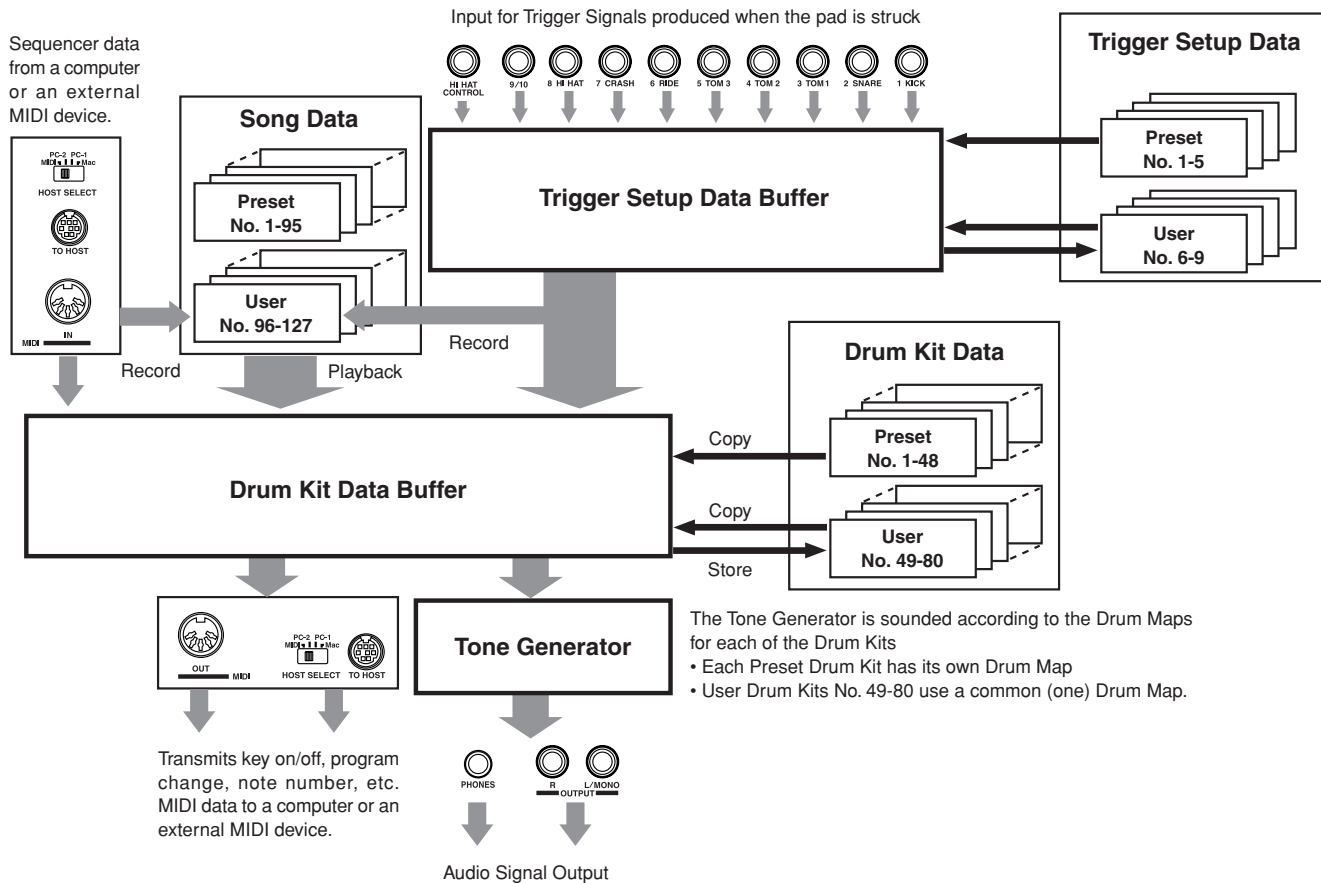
Input for Trigger Signals produced when the pad is struck

HI HAT CONTROL
9/10
8 HI HAT
7 CRASH
6 RIDE
5 TOM 3
4 TOM 2
3 TOM 1
2 SNARE
1 KICK

Sequencer data from a computer or an external MIDI device.

PC-2 PC-1
MIDI Mac
HOST SELECT
TO HOST
IN
MIDI

Song Data

Preset
No. 1-95

User
No. 96-127

Trigger Setup Data Buffer

Trigger Setup Data

Preset
No. 1-5

User
No. 6-9

Record

Record

Playback

Drum Kit Data

Copy

Preset
No. 1-48

Drum Kit Data Buffer

Copy

User
No. 49-80

Store

OUT
MIDI
PC-2 PC-1
MIDI Mac
HOST SELECT
TO HOST

Tone Generator

The Tone Generator is sounded according to the Drum Maps for each of the Drum Kits
• Each Preset Drum Kit has its own Drum Map
• User Drum Kits No. 49-80 use a common (one) Drum Map.

Transmits key on/off, program change, note number, etc. MIDI data to a computer or an external MIDI device.

PHONES
R
L/MONO
OUTPUT

Audio Signal Output